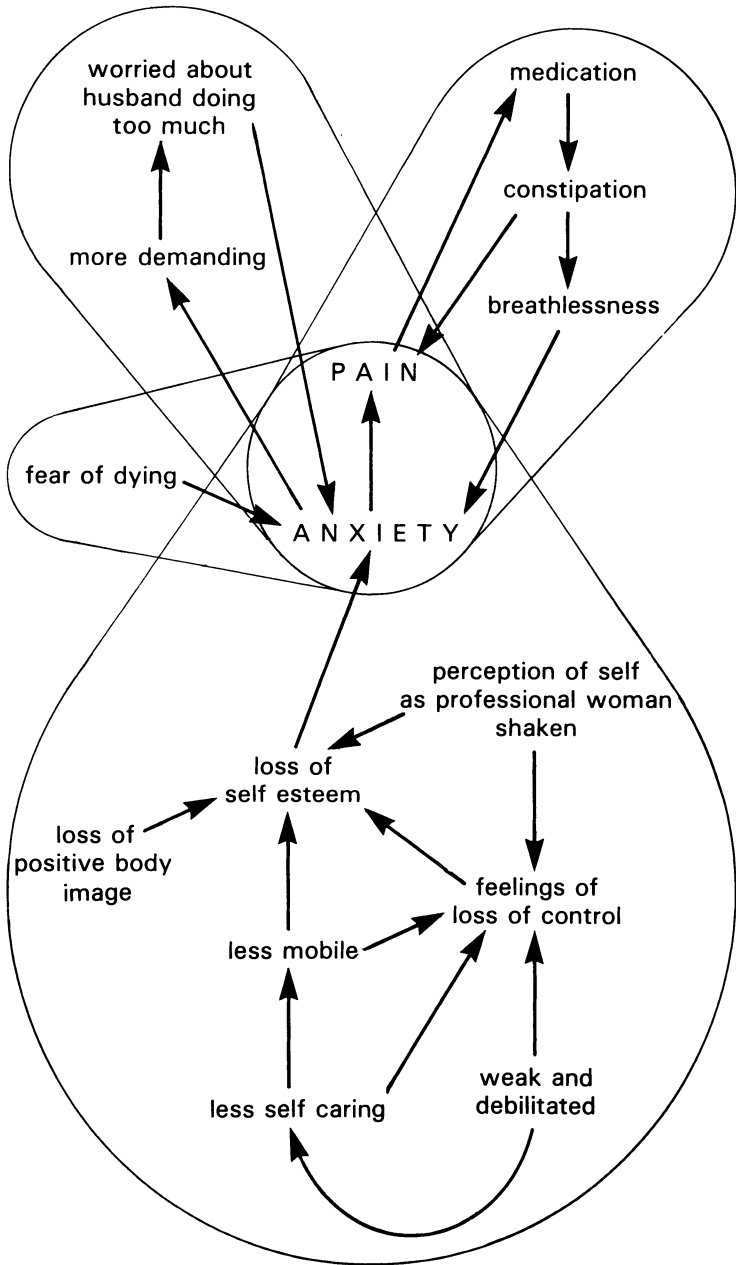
worried about husband doing too much

more demanding

medication

constipation

breathlessness

PAIN

fear of dying

ANXIETY

perception of self as professional woman shaken

loss of self esteem

loss of positive body image

feelings of loss of control

less mobile

less self caring

weak and debilitated